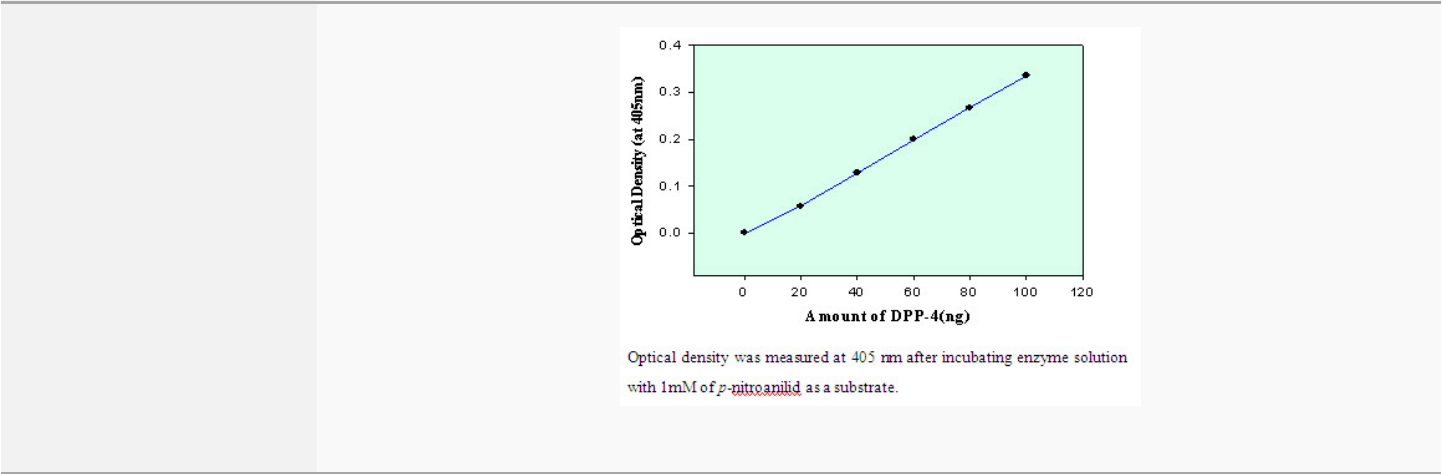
0.4
0.3
0.2
0.1
0.0

Optical Density (at 405nm)

0
20
40
60
80
100
120

Amount of DPP-4(ng)

Optical density was measured at 405 nm after incubating enzyme solution with 1mM of *p*-nitroanilid as a substrate.